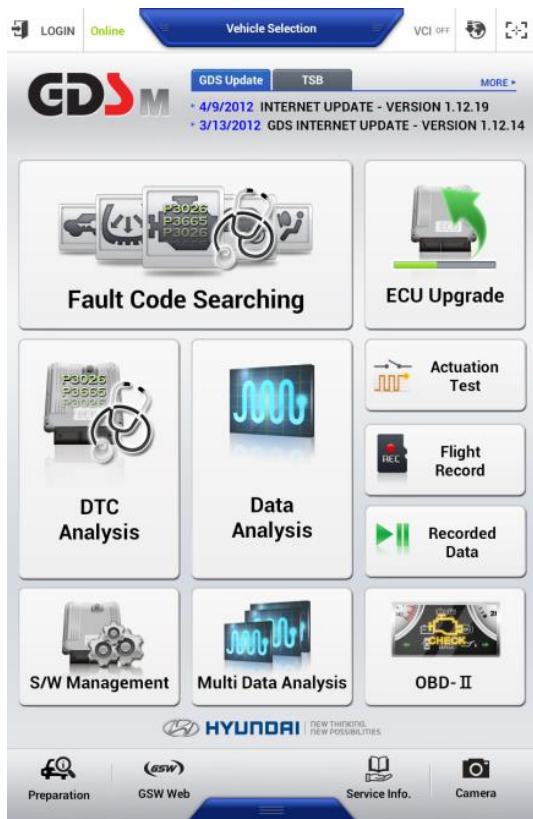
LOGIN Online Vehicle Selection VCI OFF

GDS M

GDS Update TSB MORE ▸

4/9/2012 INTERNET UPDATE - VERSION 1.12.19
3/13/2012 GDS INTERNET UPDATE - VERSION 1.12.14

P3026
P3665
P3026

Fault Code Searching

ECU

ECU Upgrade

P3026
P3665
P3026

DTC Analysis

Data Analysis

Actuation Test

REC

Flight Record

Recorded Data

S/W Management

Multi Data Analysis

CHECK

OBD-Ⅱ

HYUNDAI NEW THINKING. NEW POSSIBILITIES

Preparation

GSW

GSW Web

Service Info.

Camera